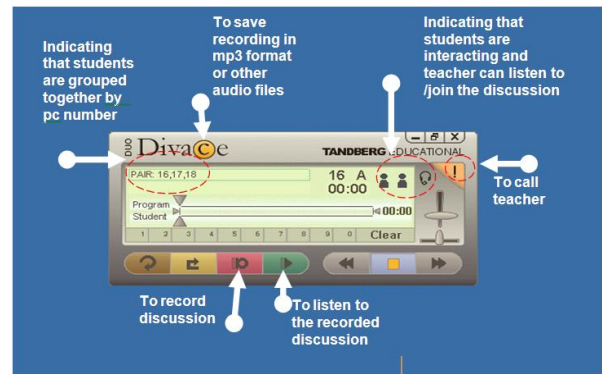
Indicating that students are grouped together by pc number

To save recording in mp3 format or other audio files

Indicating that students are interacting and teacher can listen to /join the discussion

DUO Divace

TANDBERG EDUCATIONAL

PAIR: 16,17,18

16 A
00:00

!

To call teacher

Program
Student

00:00

1 2 3 4 5 6 7 8 9 0 Clear

To record discussion

To listen to the recorded discussion